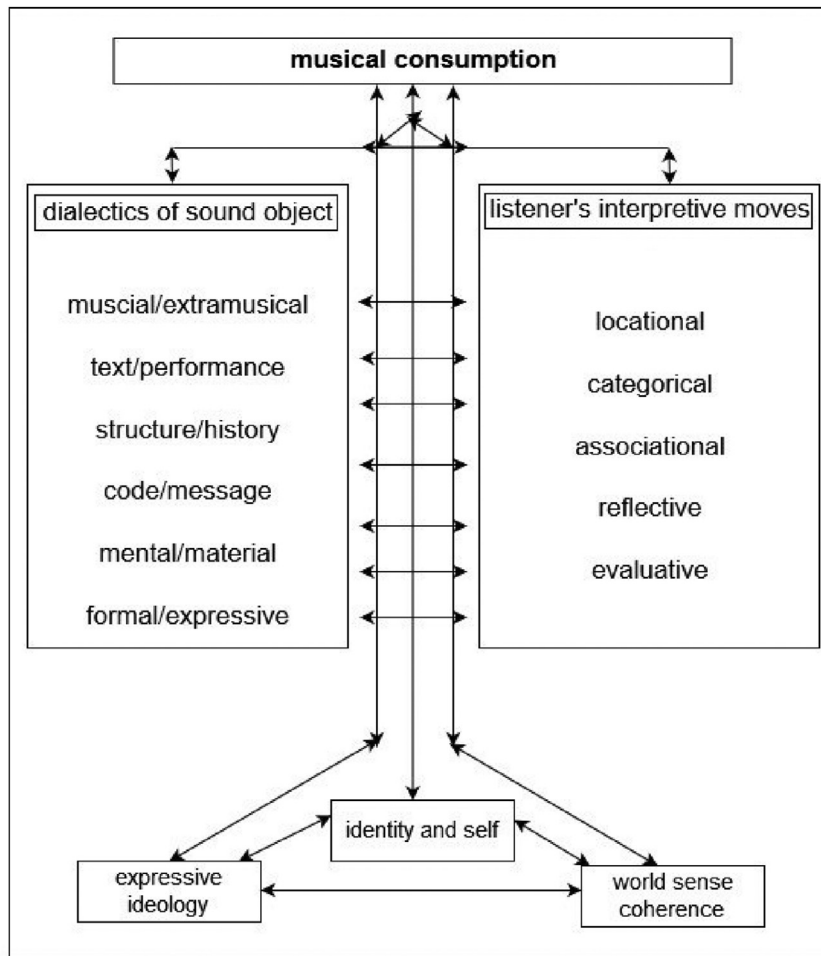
musical consumption

dialectics of sound object

muscial/extramusical

text/performance

structure/history

code/message

mental/material

formal/expressive

listener's interpretive moves

locational

categorical

associational

reflective

evaluative

identity and self

expressive ideology

world sense coherence